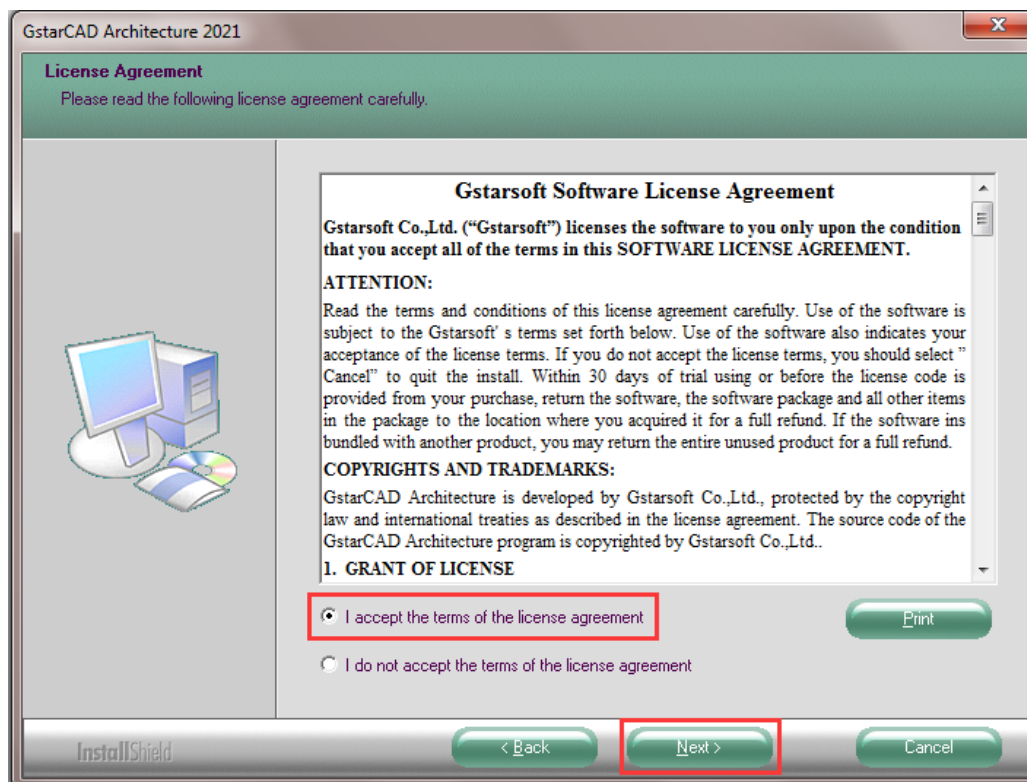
GstarCAD Architecture 2021

License Agreement
Please read the following license agreement carefully.

Gstarsoft Software License Agreement

Gstarsoft Co.,Ltd. (“Gstarsoft”) licenses the software to you only upon the condition that you accept all of the terms in this SOFTWARE LICENSE AGREEMENT.

ATTENTION:

Read the terms and conditions of this license agreement carefully. Use of the software is subject to the Gstarsoft' s terms set forth below. Use of the software also indicates your acceptance of the license terms. If you do not accept the license terms, you should select " Cancel" to quit the install. Within 30 days of trial using or before the license code is provided from your purchase, return the software, the software package and all other items in the package to the location where you acquired it for a full refund. If the software ins bundled with another product, you may return the entire unused product for a full refund.

COPYRIGHTS AND TRADEMARKS:

GstarCAD Architecture is developed by Gstarsoft Co.,Ltd., protected by the copyright law and international treaties as described in the license agreement. The source code of the GstarCAD Architecture program is copyrighted by Gstarsoft Co.,Ltd..

1. GRANT OF LICENSE

I accept the terms of the license agreement

Print

I do not accept the terms of the license agreement

InstallShield

< Back

Next >

Cancel